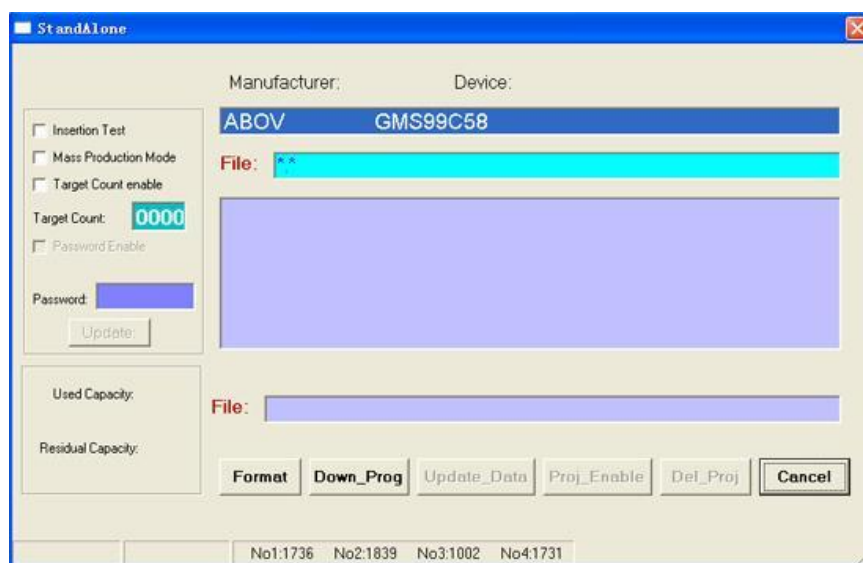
StandAlone

Manufacturer: Device:

Insertion Test
Mass Production Mode
Target Count enable
Target Count: 0000
Password Enable

Password:
Update

ABOV GMS99C58

File: **

Used Capacity:

Residual Capacity:

File:

Format Down_Prog Update_Data Proj_Enable Del_Proj Cancel

No1:1736 No2:1839 No3:1002 No4:1731